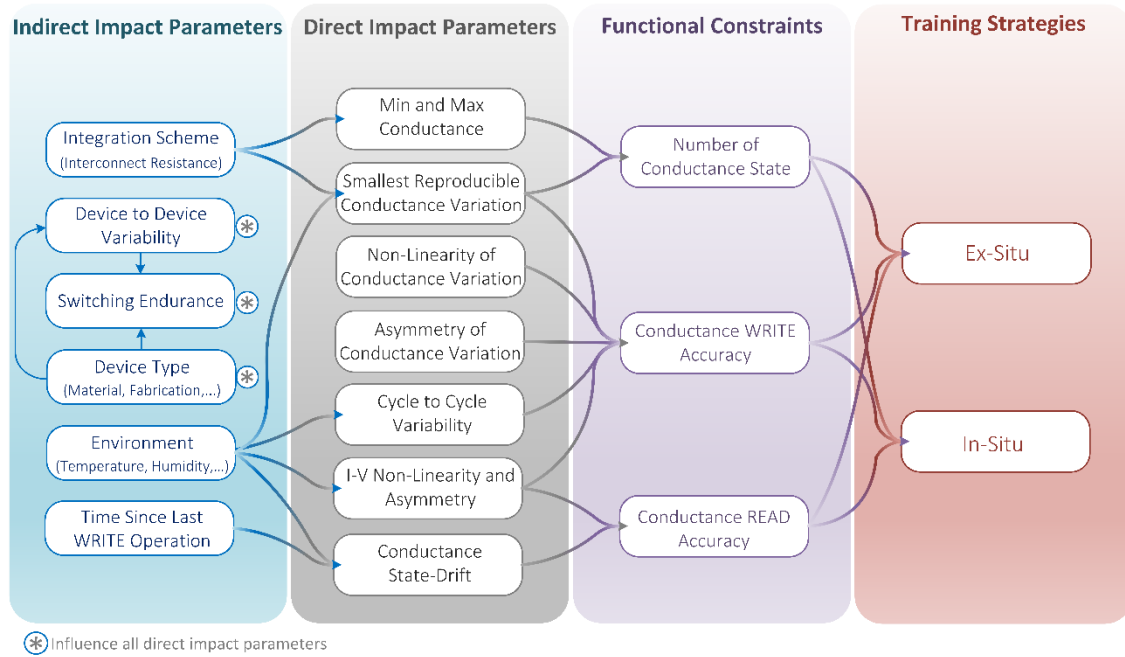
Indirect Impact Parameters

Integration Scheme (Interconnect Resistance)

Device to Device Variability *

Switching Endurance *

Device Type (Material, Fabrication,...) *

Environment (Temperature, Humidity,...)

Time Since Last WRITE Operation

Direct Impact Parameters

Min and Max Conductance

Smallest Reproducible Conductance Variation

Non-Linearity of Conductance Variation

Asymmetry of Conductance Variation

Cycle to Cycle Variability

I-V Non-Linearity and Asymmetry

Conductance State-Drift

Functional Constraints

Number of Conductance State

Conductance WRITE Accuracy

Conductance READ Accuracy

Training Strategies

Ex-Situ

In-Situ

* Influence all direct impact parameters